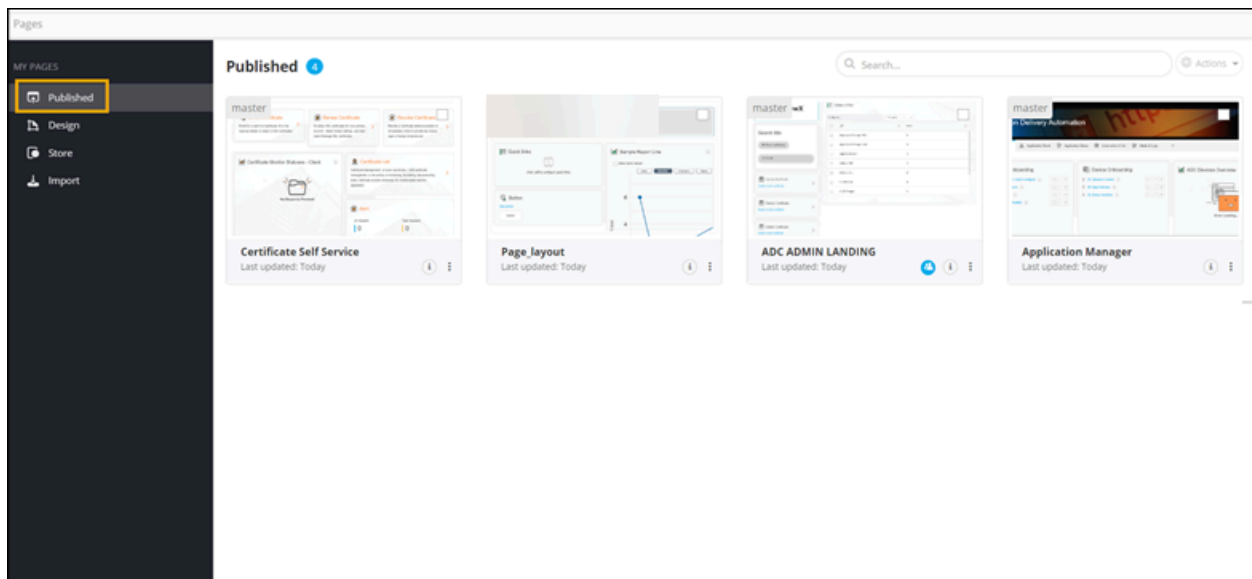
Pages

MY PAGES

Published

Design

Store

Import

Published 4

Search...

Actions

master

Certificate Self Service

Last updated: Today

Page_layout

Last updated: Today

master

ADC ADMIN LANDING

Last updated: Today

master

Application Manager

Last updated: Today